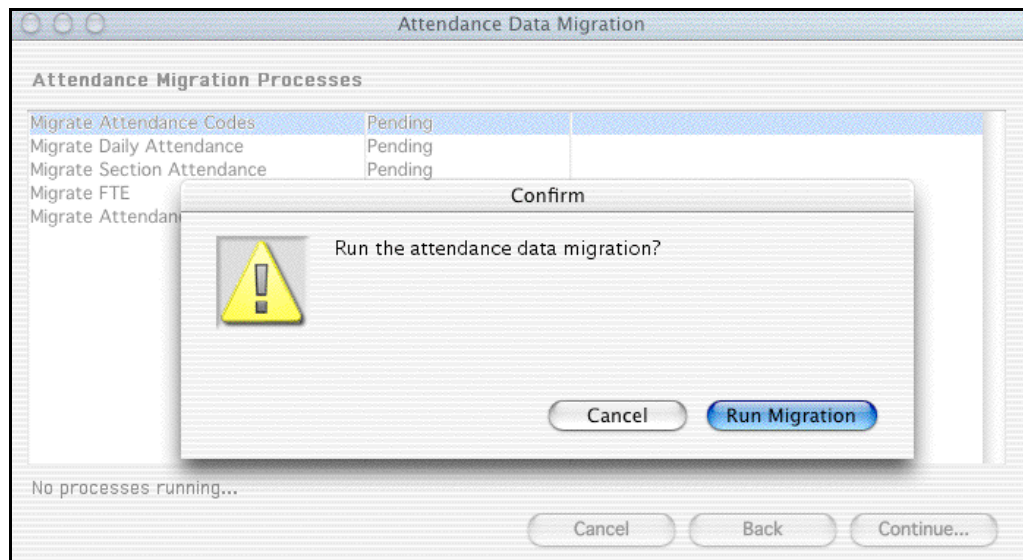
Attendance Data Migration

Attendance Migration Processes

| | |
|---|---|
| Migrate Attendance Codes | Pending |
| Migrate Daily Attendance | Pending |
| Migrate Section Attendance | Pending |
| Migrate FTE | |
| Migrate Attendan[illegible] | |

Confirm

Run the attendance data migration?

Cancel
Run Migration

No processes running...

Cancel
Back
Continue...